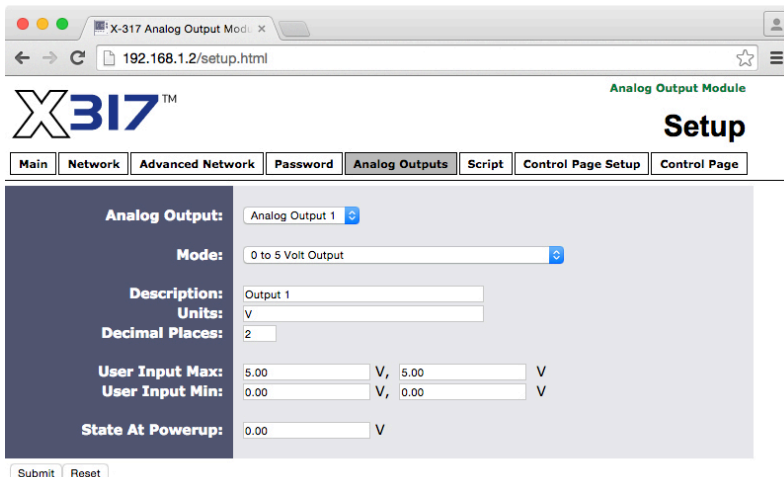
X-317 Analog Output Modu ×

192.168.1.2/setup.html

X317™

Analog Output Module

Setup

Main | Network | Advanced Network | Password | Analog Outputs | Script | Control Page Setup | Control Page

Analog Output: Analog Output 1

Mode: 0 to 5 Volt Output

Description: Output 1
Units: V
Decimal Places: 2

User Input Max: 5.00 V, 5.00 V
User Input Min: 0.00 V, 0.00 V

State At Powerup: 0.00 V

Submit | Reset